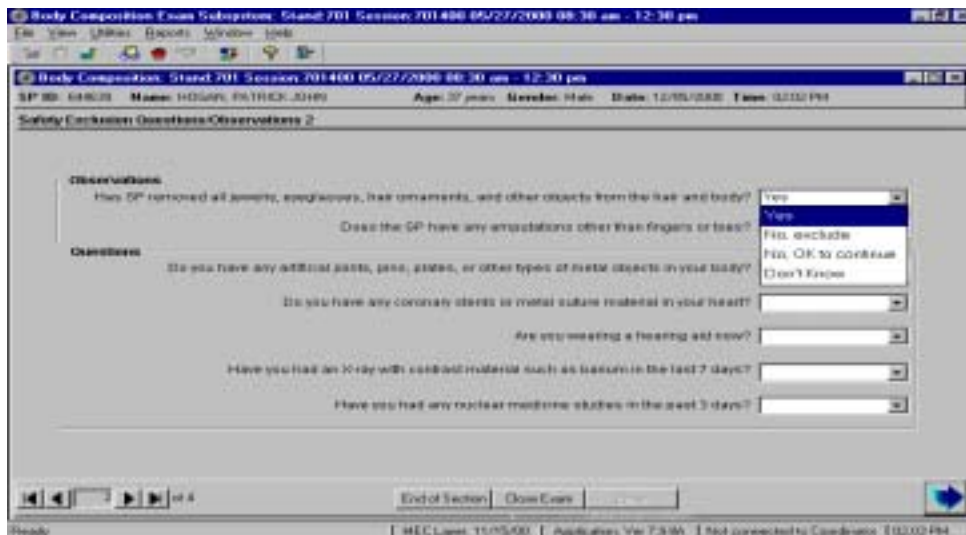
Body Composition Exam Subsystem: Stand 701 Session 701400 05/27/2000 08:30 am - 12:30 pm

File View Utilities Reports Window Help

Body Composition: Stand 701 Session 701400 05/27/2000 08:30 am - 12:30 pm

SP ID: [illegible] Name: HOGAN, PATRICK JOHN Age: 37 years Gender: Male Date: 12/05/2000 Time: 02:02 PM

Safety Exclusion Questions/Observations 2

Observations

Has SP removed all jewelry, eyeglasses, hair ornaments, and other objects from the hair and body? Yes

Yes
No, exclude
No, OK to continue
Don't Know

Does the SP have any amputations other than fingers or toes?

Questions

Do you have any artificial joints, pins, plates, or other types of metal objects in your body?

Do you have any coronary stents or metal suture material in your heart?

Are you wearing a hearing aid now?

Have you had an X-ray with contrast material such as barium in the last 7 days?

Have you had any nuclear medicine studies in the past 3 days?

of 4

End of Section Close Exam

Ready | MEC Laser: 11/15/00 | Application Ver 7.9.86 | Not connected to Coordinator | 02:02 PM